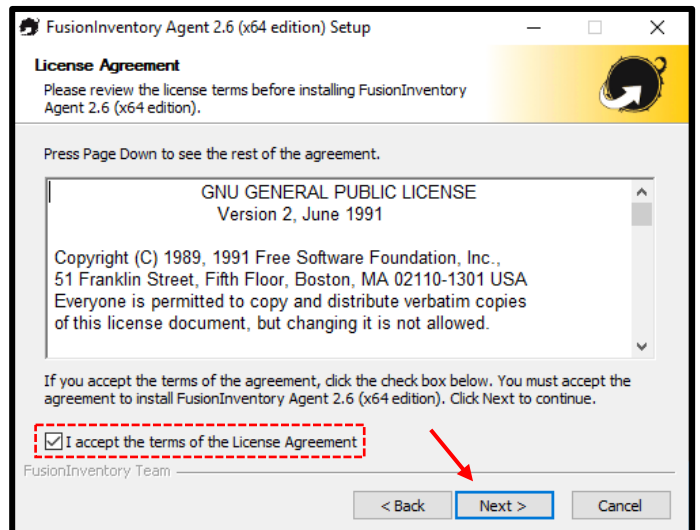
FusionInventory Agent 2.6 (x64 edition) Setup

License Agreement

Please review the license terms before installing FusionInventory Agent 2.6 (x64 edition).

Press Page Down to see the rest of the agreement.

GNU GENERAL PUBLIC LICENSE
Version 2, June 1991

Copyright (C) 1989, 1991 Free Software Foundation, Inc.,
51 Franklin Street, Fifth Floor, Boston, MA 02110-1301 USA
Everyone is permitted to copy and distribute verbatim copies
of this license document, but changing it is not allowed.

If you accept the terms of the agreement, click the check box below. You must accept the agreement to install FusionInventory Agent 2.6 (x64 edition). Click Next to continue.

I accept the terms of the License Agreement

FusionInventory Team

< Back

Next >

Cancel